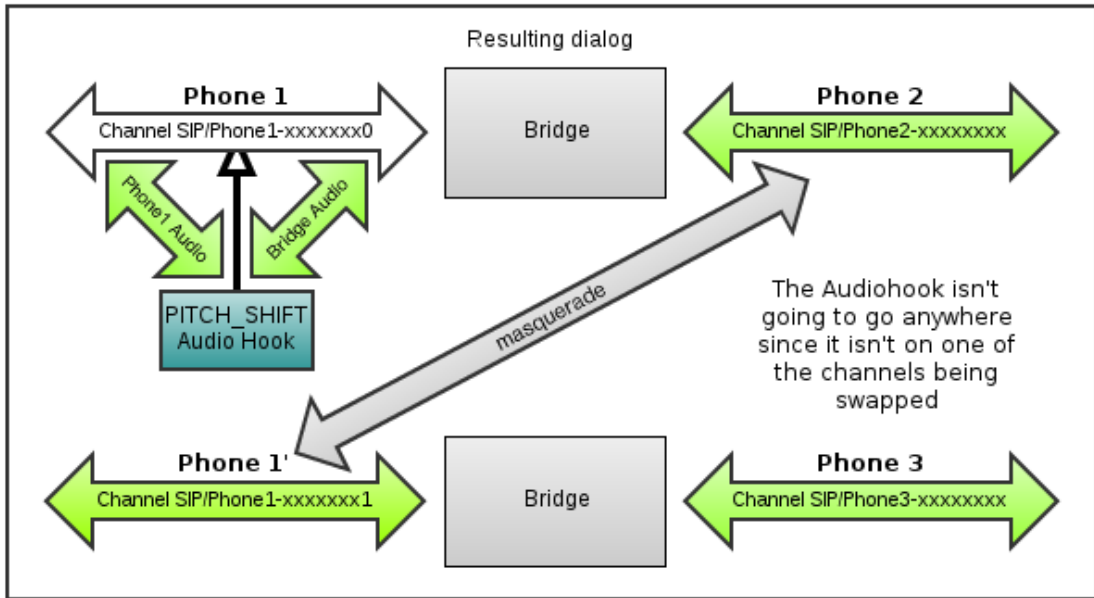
Resulting dialog

Phone 1
Channel SIP/Phone1-xxxxxxx0

Phone1 Audio

Bridge Audio

PITCH_SHIFT
Audio Hook

Bridge

Phone 2
Channel SIP/Phone2-xxxxxxxx

masquerade

The Audiohook isn't going to go anywhere since it isn't on one of the channels being swapped

Phone 1'
Channel SIP/Phone1-xxxxxxx1

Bridge

Phone 3
Channel SIP/Phone3-xxxxxxxx